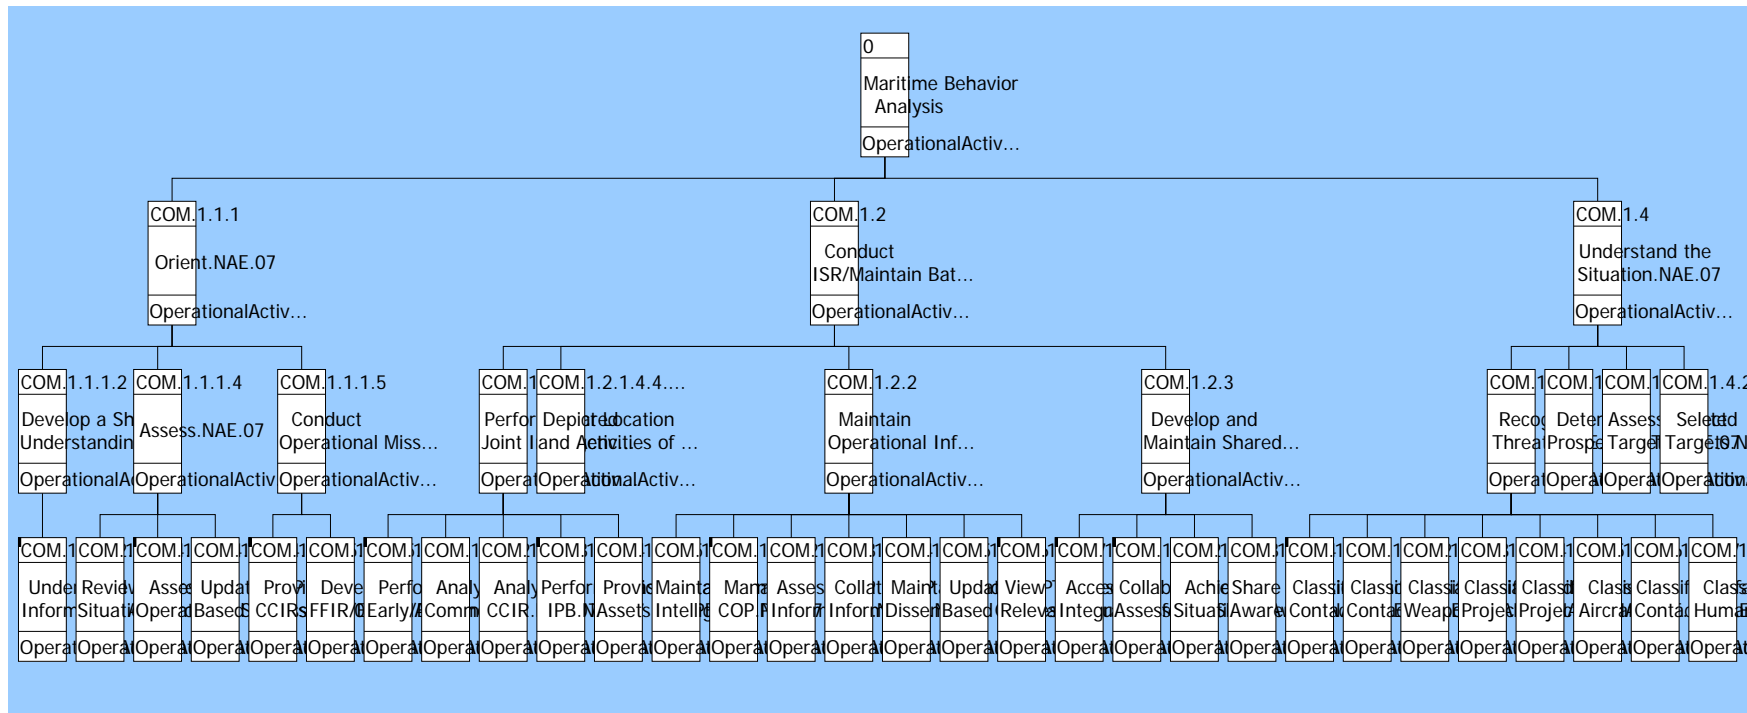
0
Maritime Behavior Analysis
OperationalActiv...

COM.1.1.1
Orient.NAE.07
OperationalActiv...

COM.1.2
Conduct ISR/Maintain Bat...
OperationalActiv...

COM.1.4
Understand the Situation.NAE.07
OperationalActiv...

COM.1.1.1.2
Develop a Sh Understandin
OperationalA

COM.1.1.1.4
Assess.NAE.07
OperationalActiv

COM.1.1.1.5
Conduct Operational Miss...
OperationalActiv...

COM.1
Perfor Joint I
Operat

COM.1.2.1.4.4....
Depict Location and Activities of ...
OperationalActiv...

COM.1.2.2
Maintain Operational Inf...
OperationalActiv...

COM.1.2.3
Develop and Maintain Shared...
OperationalActiv...

COM.1
Recog Threat
Operat

COM.1
Deter Prospe
Operat

COM.1
Assess Target
Operat

COM.1.4.2
Selected Targets.N
Operation

COM.1 Under Inform Operat
COM.1 Review Situati Operat
COM.1 Asses Operat Operat
COM.1 Updat Based Operat
COM.1 Provi CCIRs Operat
COM.1 Deve FFIR/ Operat
COM.1 Perfo Early/ Operat
COM.1 Analy Comm Operat
COM.1 Analy CCIR. Operat
COM.1 Perfor IPB.N Operat
COM.1 Provi Assets Operat
COM.1 Mainta Intellig Operat
COM.1 Mana COP. Operat
COM.1 Asses Inform Operat
COM.1 Collat Inform Operat
COM.1 Maint Dissem Operat
COM.1 Updat Based Operat
COM.1 View Releva Operat
COM.1 Acces Integr Operat
COM.1 Collab Asses Operat
COM.1 Achie Situat Operat
COM.1 Share Aware Operat
COM.1 Classi Conta Operat
COM.1 Classi Conta Operat
COM.1 Classi Weap Operat
COM.1 Classi Projec Operat
COM.1 Classi Projec Operat
COM.1 Classi Aircra Operat
COM.1 Classi Conta Operat
COM.1 Class Huma Operat